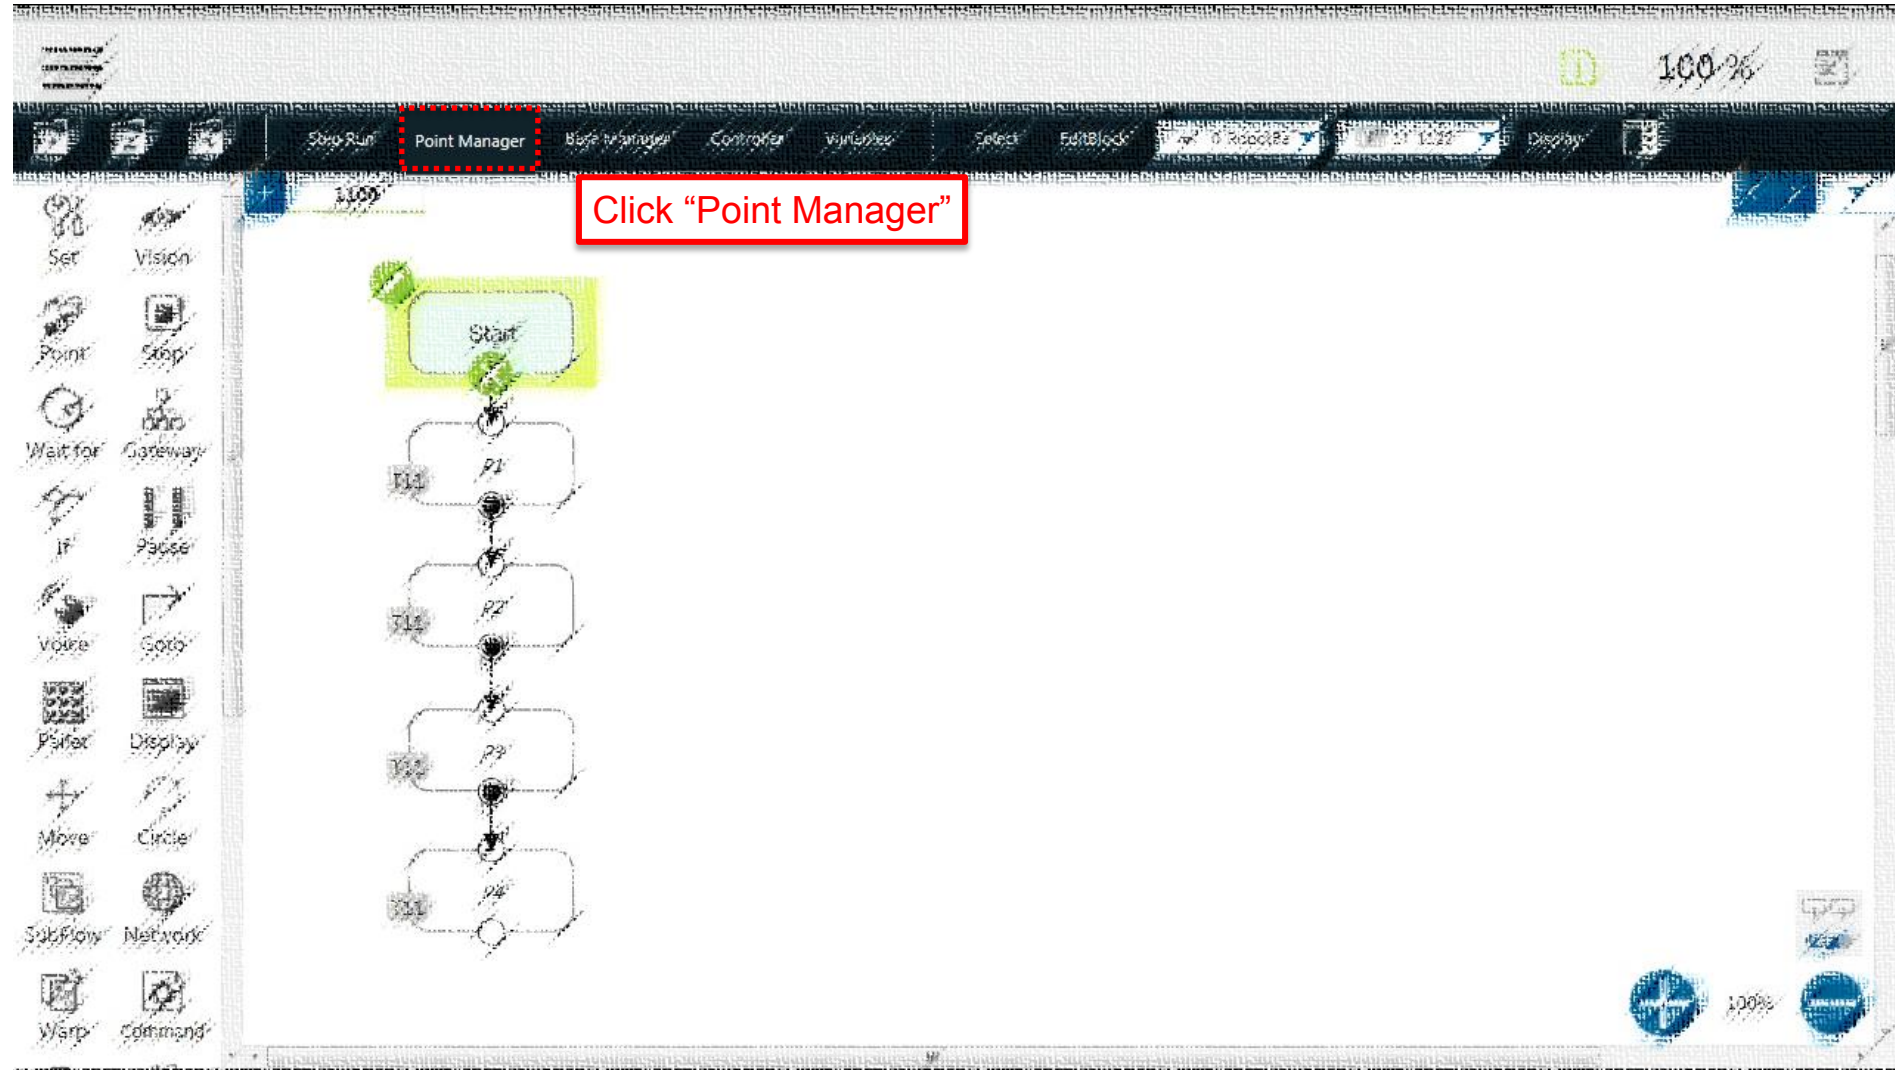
100 %

Step Run
Point Manager
Base Manager
Controller
Variables
Select
EditBlock
Display

Click “Point Manager”

1100

Set
Vision
Point
Stop
Wait for
Gateway
If
Pause
Voice
Goto
Pallet
Display
Move
Circle
SubFlow
Network
Warp
Command

Start
P1
P2
P3
P4

100%